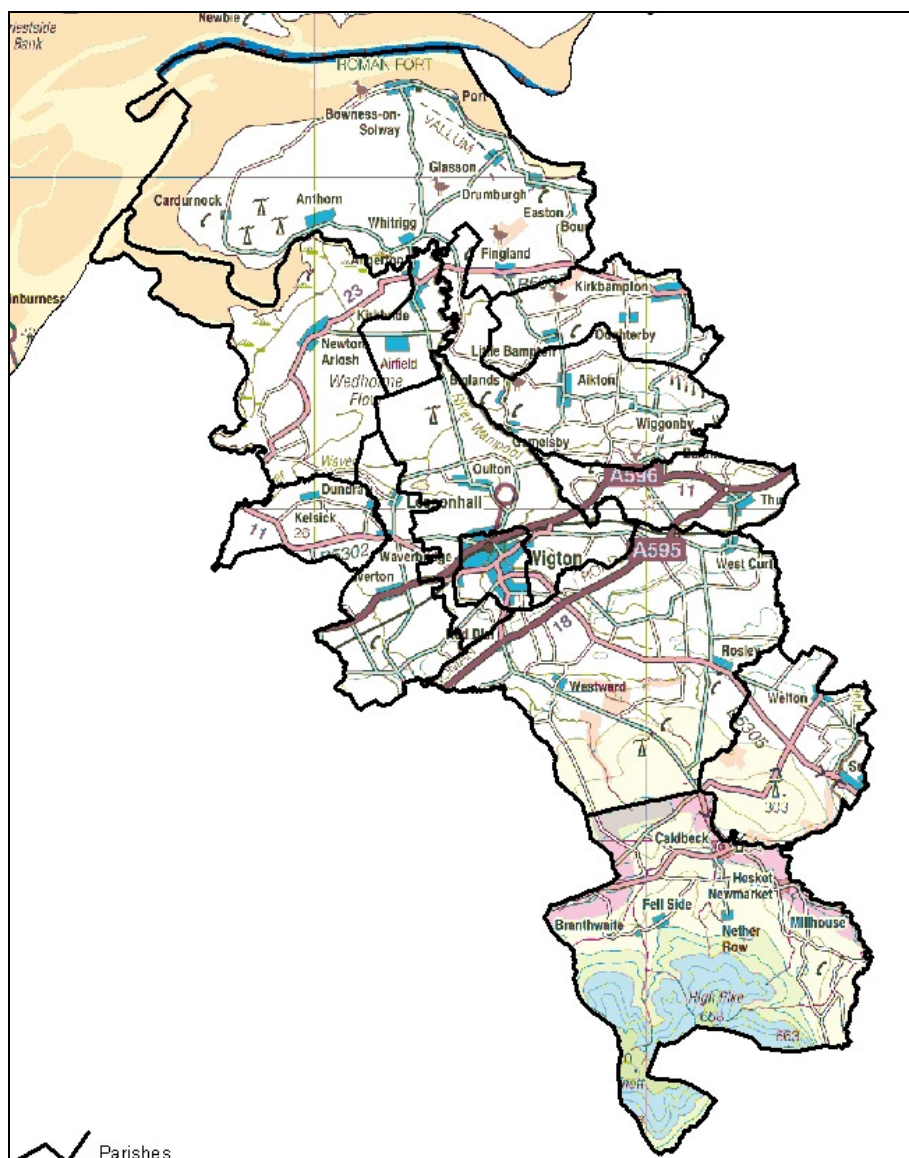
Newbie
estside Bank
ROMAN FORT
Port
Bowness-on-Solway
VALLUM
Glasson
Cardurnock
Anthorn
Drumburgh
Whitrigg
Easton
Bour
Fingland
Angerton
inburness
23
B5307
Kirkbampton
Kirkbride
Oughterby
Newton Arlosh
Airfield
Little Bampton
Wedholme Flow
Biglands
Aikton
River Wampool
Gamelsby
Wiggonby
Wave
Oulton
Dundra
Waverton
A596
11
Thu
Kelsick
26
11
B5302
Waverbridge
Wigton
A595
West Curt
Waverton
Red Dial
18
Rosley
Westward
Welton
B5305
303
Caldbeck
Hesket Newmarket
Fell Side
Branthwaite
Nether Row
Millhouse
High Pike
658
663
Parishes